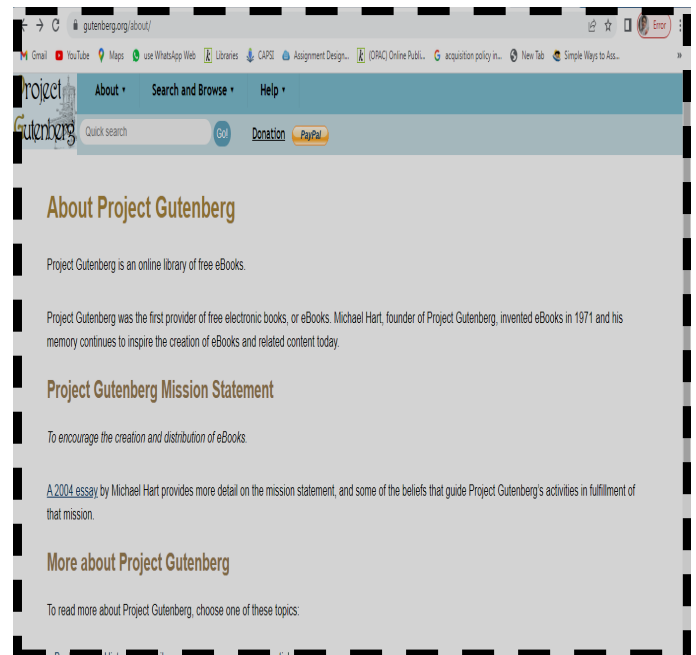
gutenberg.org/about/

Error

Gmail YouTube Maps use WhatsApp Web Libraries CAPSI Assignment Design... (OPAC) Online Publi... acquisition policy in... New Tab Simple Ways to Ass...

Project Gutenberg

About ▾ Search and Browse ▾ Help ▾

Quick search Go! Donation PayPal

About Project Gutenberg

Project Gutenberg is an online library of free eBooks.

Project Gutenberg was the first provider of free electronic books, or eBooks. Michael Hart, founder of Project Gutenberg, invented eBooks in 1971 and his memory continues to inspire the creation of eBooks and related content today.

Project Gutenberg Mission Statement

To encourage the creation and distribution of eBooks.

A 2004 essay by Michael Hart provides more detail on the mission statement, and some of the beliefs that guide Project Gutenberg's activities in fulfillment of that mission.

More about Project Gutenberg

To read more about Project Gutenberg, choose one of these topics:

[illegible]